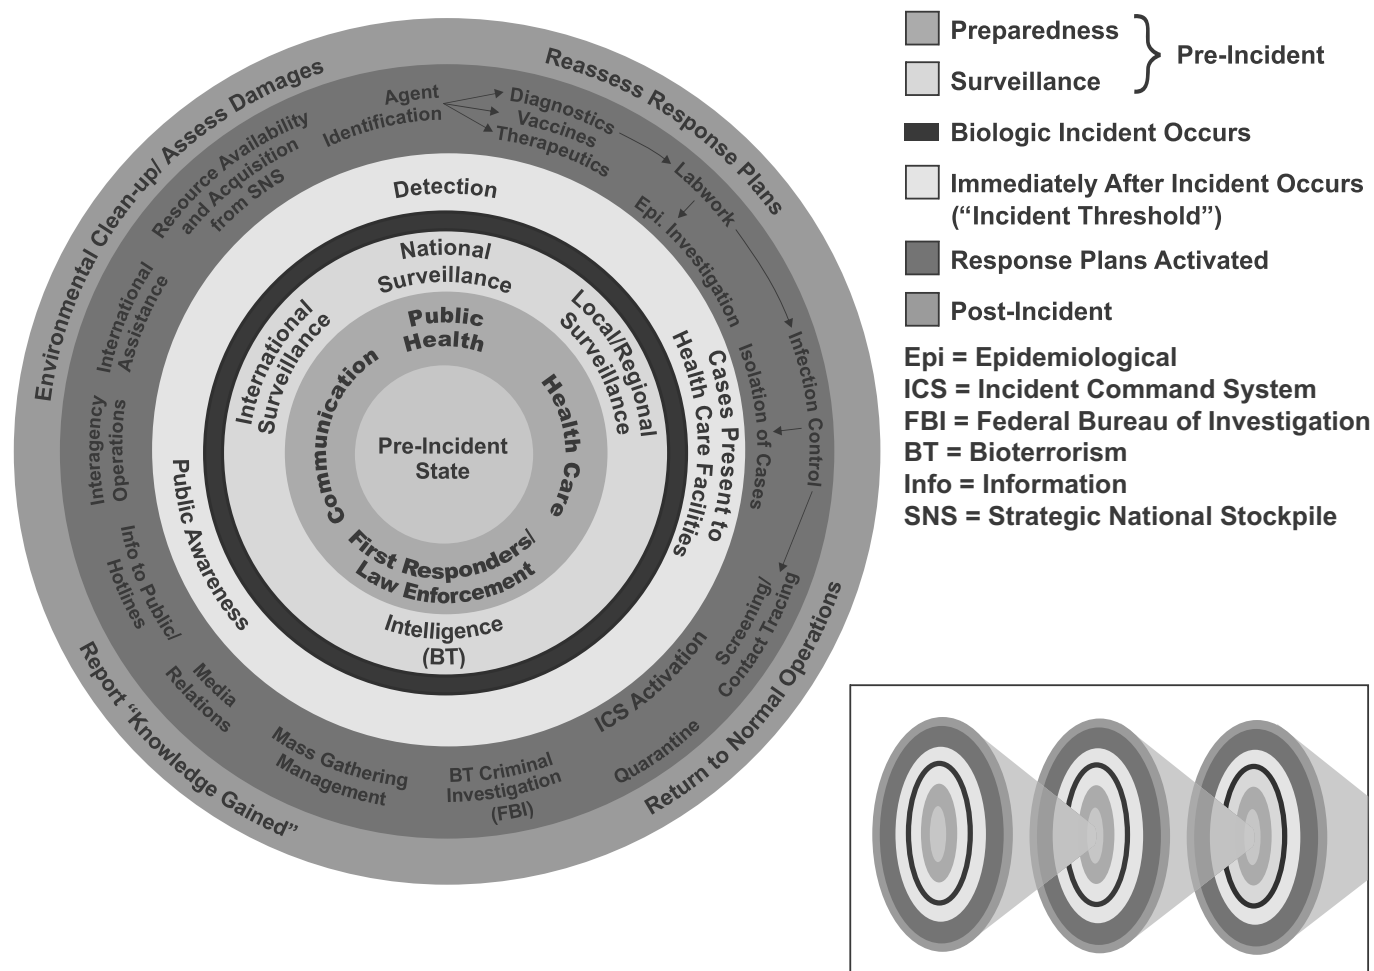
Preparedness
Surveillance
Pre-Incident
Biologic Incident Occurs
Immediately After Incident Occurs ("Incident Threshold")
Response Plans Activated
Post-Incident
Epi = Epidemiological
ICS = Incident Command System
FBI = Federal Bureau of Investigation
BT = Bioterrorism
Info = Information
SNS = Strategic National Stockpile

Environmental Clean-up/ Assess Damages
Reassess Response Plans
Return to Normal Operations
Report "Knowledge Gained"

Agent Identification
Diagnostics
Vaccines
Therapeutics
Labwork
Epi. Investigation
Infection Control
Isolation of Cases
Screening/ Contact Tracing
Quarantine
ICS Activation
BT Criminal Investigation (FBI)
Mass Gathering Management
Media Relations
Info to Public/ Hotlines
Interagency Operations
International Assistance
Resource Availability and Acquisition from SNS

Detection
Cases Present to Health Care Facilities
Intelligence (BT)
Public Awareness

National Surveillance
Local/Regional Surveillance
International Surveillance

Public Health
Health Care
First Responders/ Law Enforcement
Communication

Pre-Incident State